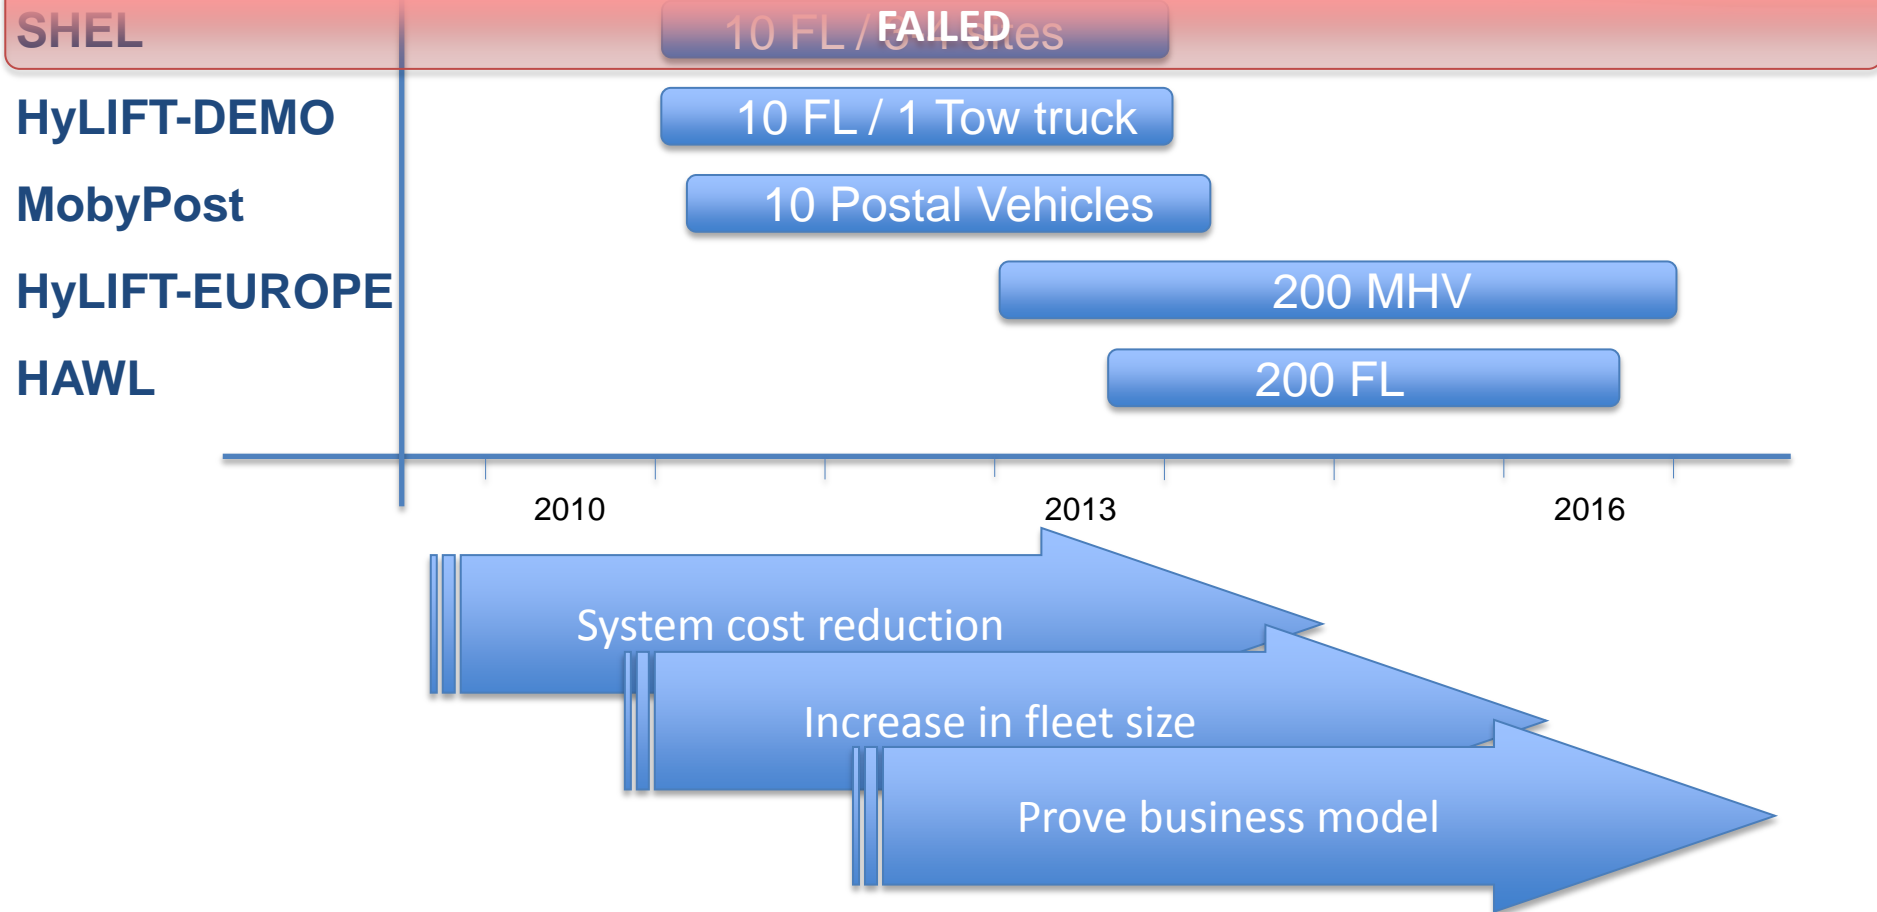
SHEL

10 FL / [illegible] sites

FAILED

HyLIFT-DEMO

10 FL / 1 Tow truck

MobyPost

10 Postal Vehicles

HyLIFT-EUROPE

200 MHV

HAWL

200 FL

2010

2013

2016

System cost reduction

Increase in fleet size

Prove business model